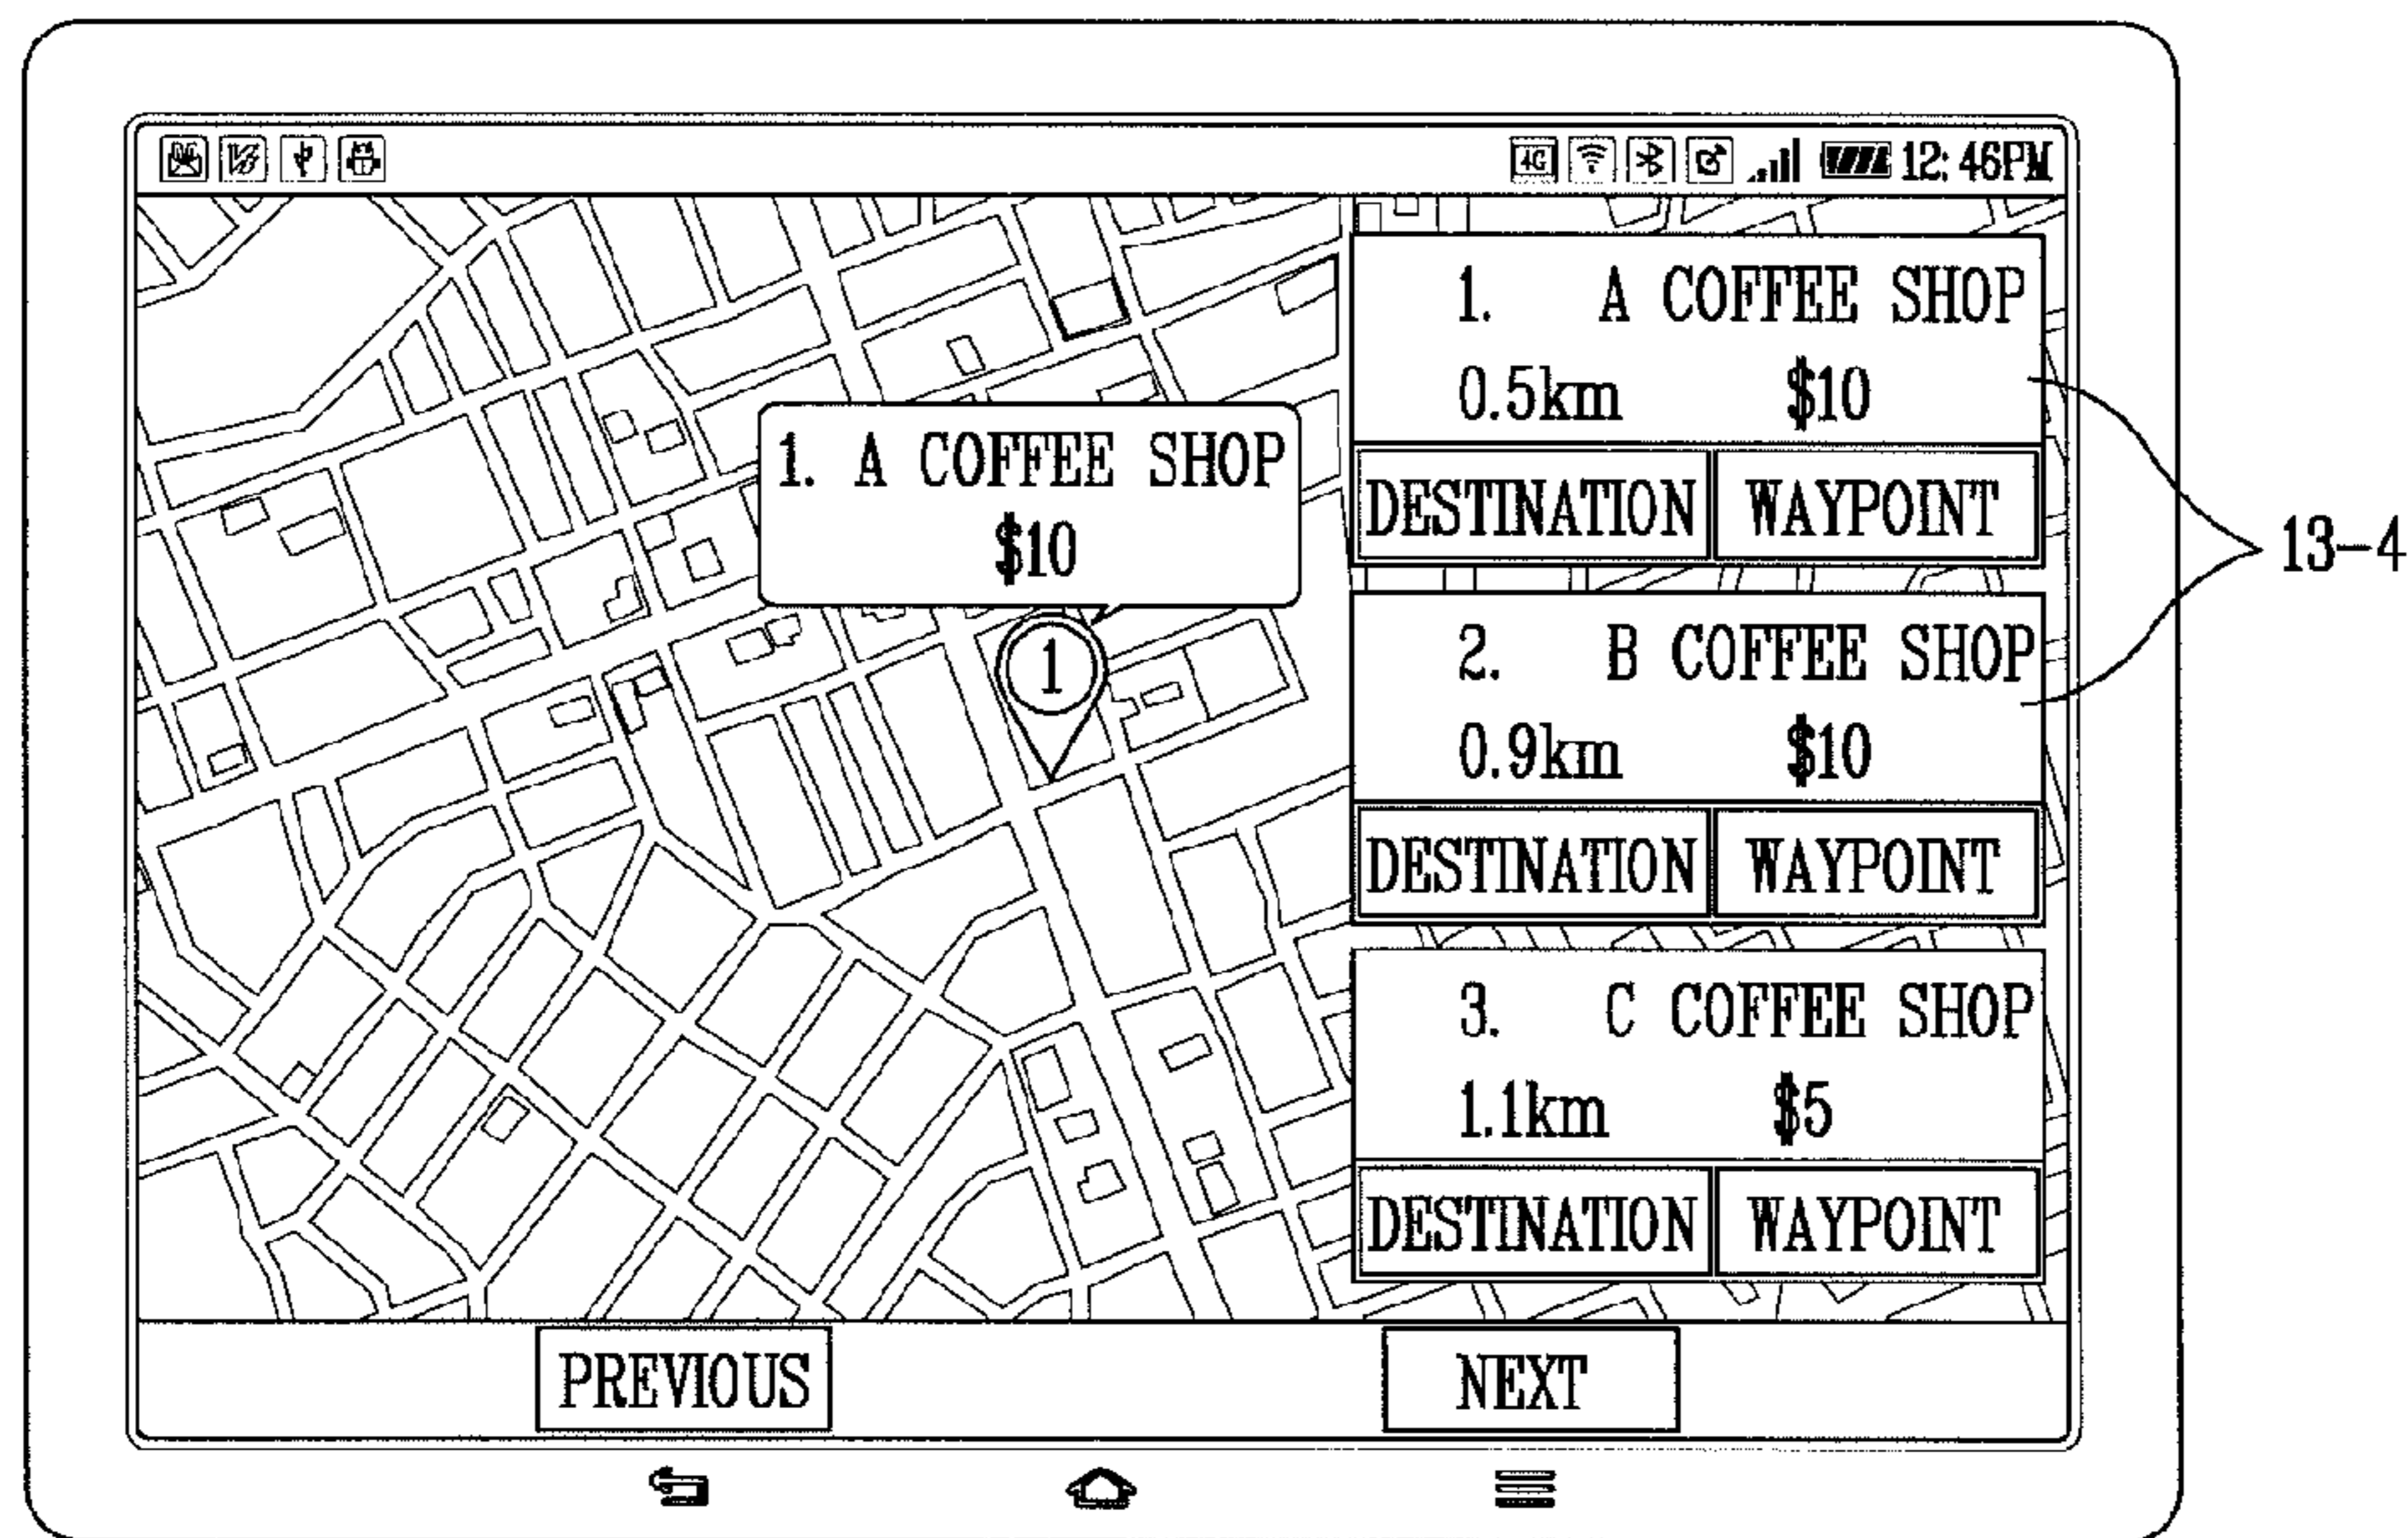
4G 12:46PM

1. A COFFEE SHOP
$10

1

1. A COFFEE SHOP
0.5km $10
DESTINATION WAYPOINT

2. B COFFEE SHOP
0.9km $10
DESTINATION WAYPOINT

3. C COFFEE SHOP
1.1km $5
DESTINATION WAYPOINT

13-4

PREVIOUS NEXT